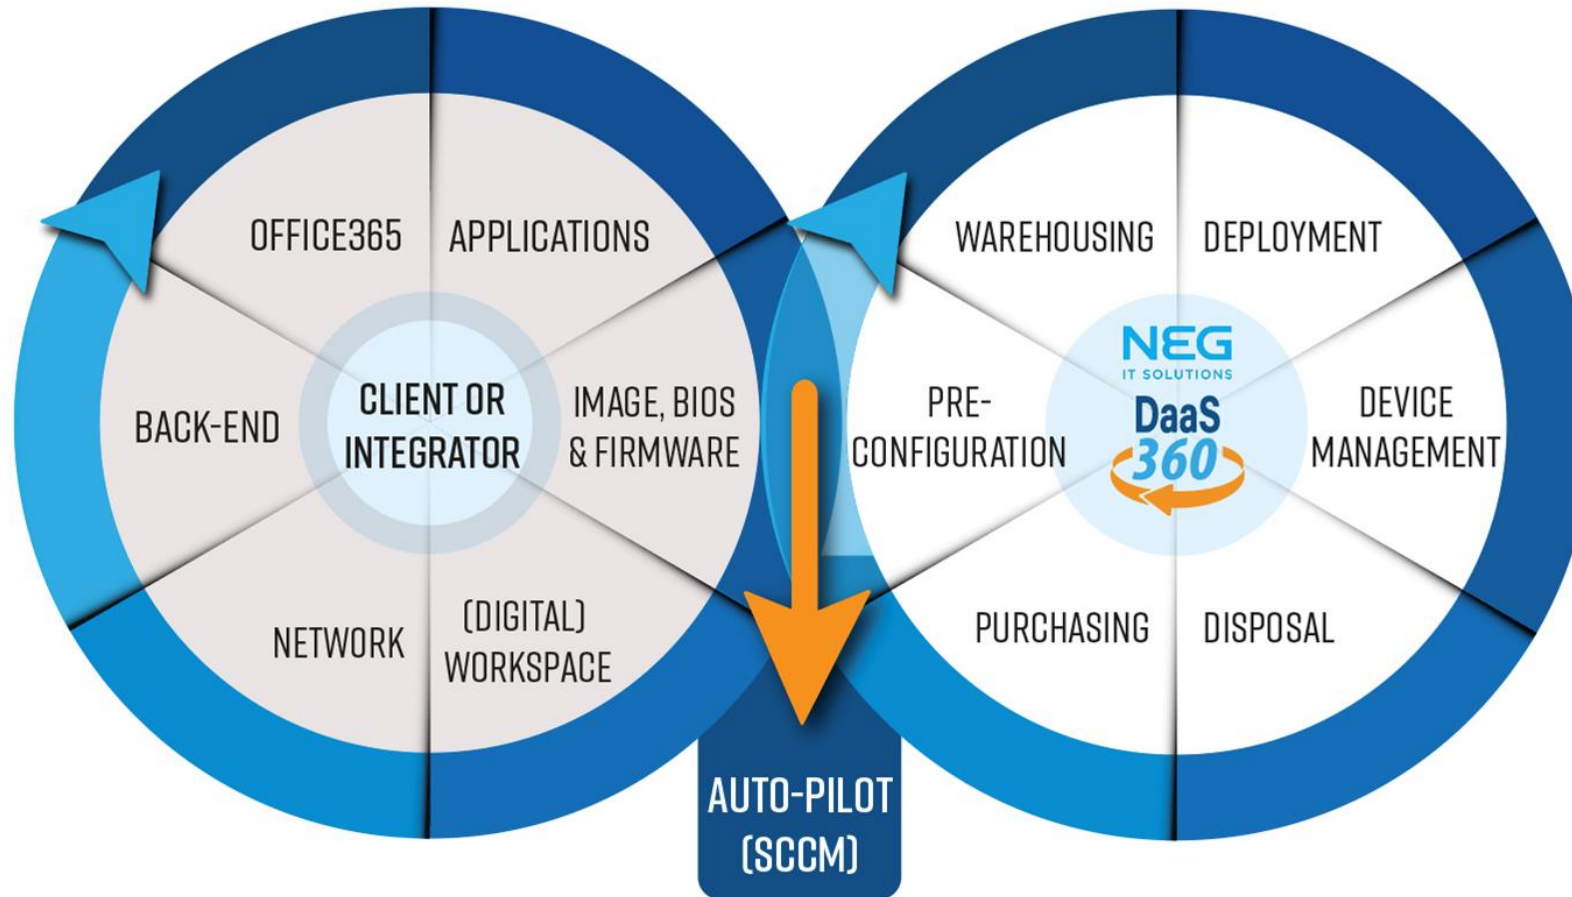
OFFICE365
APPLICATIONS
BACK-END
CLIENT OR INTEGRATOR
IMAGE, BIOS & FIRMWARE
NETWORK
(DIGITAL) WORKSPACE

WAREHOUSING
DEPLOYMENT
PRE-CONFIGURATION
NEG
IT SOLUTIONS
DaaS
360
DEVICE MANAGEMENT
PURCHASING
DISPOSAL

AUTO-PILOT (SCCM)